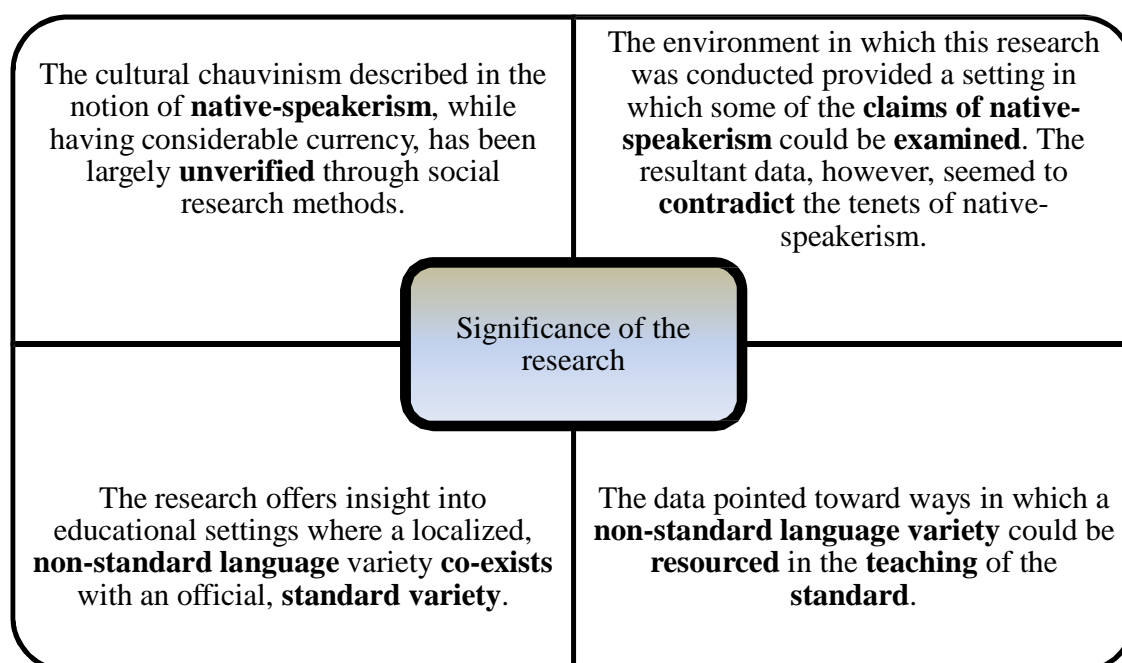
The cultural chauvinism described in the notion of **native-speakerism**, while having considerable currency, has been largely **unverified** through social research methods.

The environment in which this research was conducted provided a setting in which some of the **claims of native-speakerism** could be **examined**. The resultant data, however, seemed to **contradict** the tenets of native-speakerism.

Significance of the research

The research offers insight into educational settings where a localized, **non-standard language** variety **co-exists** with an official, **standard variety**.

The data pointed toward ways in which a **non-standard language variety** could be **resourced** in the **teaching** of the **standard**.